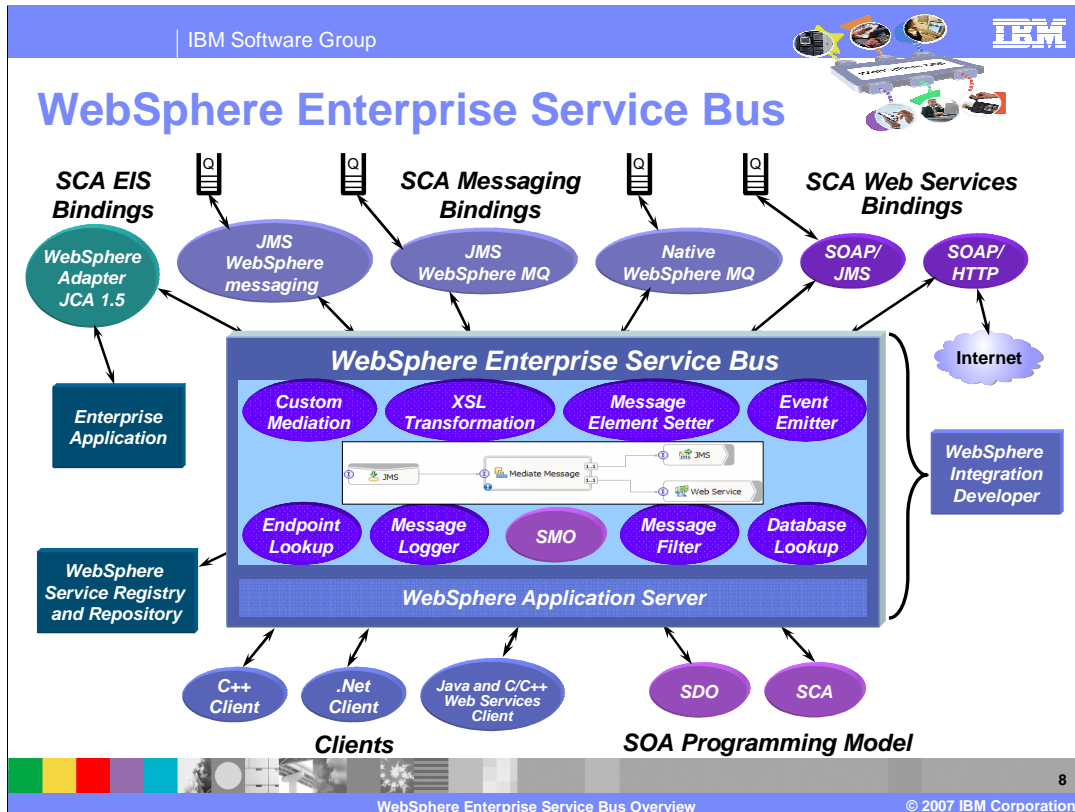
IBM Software Group

IBM

WebSphere Enterprise Service Bus

SCA EIS Bindings

SCA Messaging Bindings

SCA Web Services Bindings

Q

Q

Q

Q

WebSphere Adapter JCA 1.5

JMS WebSphere messaging

JMS WebSphere MQ

Native WebSphere MQ

SOAP/ JMS

SOAP/ HTTP

Internet

WebSphere Enterprise Service Bus

Enterprise Application

Custom Mediation

XSL Transformation

Message Element Setter

Event Emitter

JMS

Mediate Message

JMS

Web Service

WebSphere Integration Developer

Endpoint Lookup

Message Logger

SMO

Message Filter

Database Lookup

WebSphere Service Registry and Repository

WebSphere Application Server

C++ Client

.Net Client

Java and C/C++ Web Services Client

SDO

SCA

Clients

SOA Programming Model

8

WebSphere Enterprise Service Bus Overview

© 2007 IBM Corporation